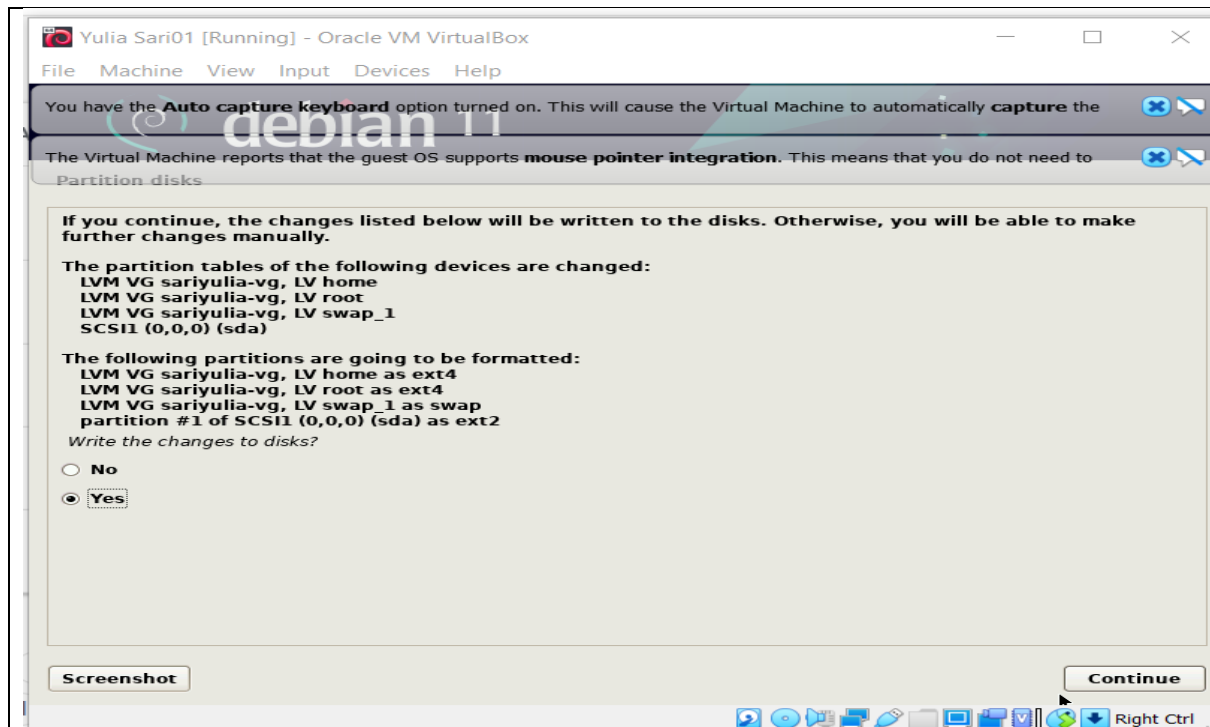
Yulia Sari01 [Running] - Oracle VM VirtualBox

File Machine View Input Devices Help

You have the **Auto capture keyboard** option turned on. This will cause the Virtual Machine to automatically **capture** the

debian 11

The Virtual Machine reports that the guest OS supports **mouse pointer integration**. This means that you do not need to

Partition disks

If you continue, the changes listed below will be written to the disks. Otherwise, you will be able to make further changes manually.

The partition tables of the following devices are changed:
LVM VG sariyulia-vg, LV home
LVM VG sariyulia-vg, LV root
LVM VG sariyulia-vg, LV swap_1
SCSI1 (0,0,0) (sda)

The following partitions are going to be formatted:
LVM VG sariyulia-vg, LV home as ext4
LVM VG sariyulia-vg, LV root as ext4
LVM VG sariyulia-vg, LV swap_1 as swap
partition #1 of SCSI1 (0,0,0) (sda) as ext2

Write the changes to disks?

No

Yes

Screenshot

Continue

Right Ctrl